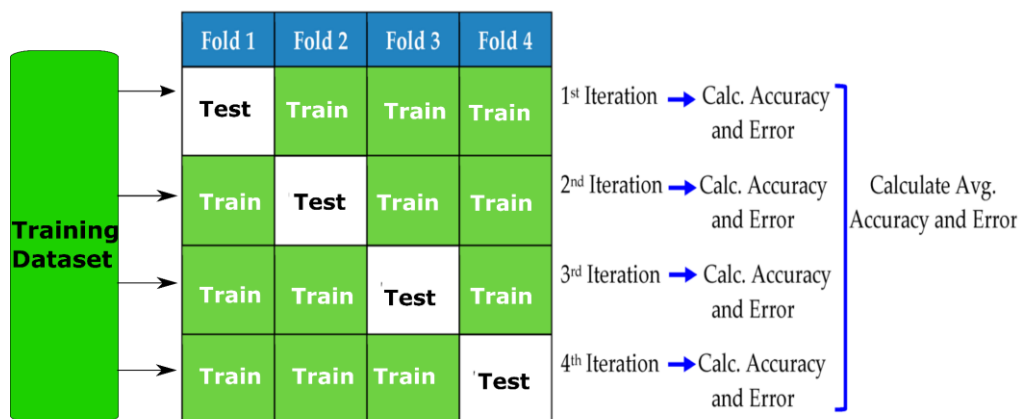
Training Dataset

| Fold 1 | Fold 2 | Fold 3 | Fold 4 |
|---|---|---|---|
| Test | Train | Train | Train |
| Train | Test | Train | Train |
| Train | Train | Test | Train |
| Train | Train | Train | Test |

1$^{st}$ Iteration → Calc. Accuracy and Error

2$^{nd}$ Iteration → Calc. Accuracy and Error

3$^{rd}$ Iteration → Calc. Accuracy and Error

4$^{th}$ Iteration → Calc. Accuracy and Error

Calculate Avg. Accuracy and Error